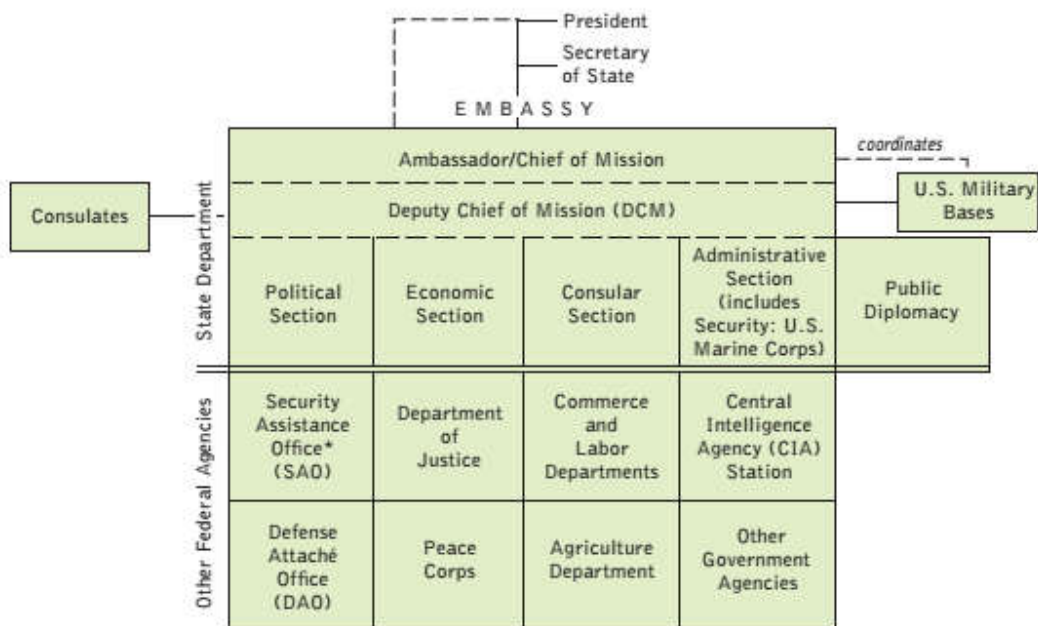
President

Secretary of State

EMBASSY

Ambassador/Chief of Mission

coordinates

U.S. Military Bases

Consulates

Deputy Chief of Mission (DCM)

State Department

| Political Section | Economic Section | Consular Section | Administrative Section (includes Security: U.S. Marine Corps) | Public Diplomacy |
|---|---|---|---|---|

Other Federal Agencies

| Security Assistance Office* (SAO) | Department of Justice | Commerce and Labor Departments | Central Intelligence Agency (CIA) Station |
|---|---|---|---|
| Defense Attaché Office (DAO) | Peace Corps | Agriculture Department | Other Government Agencies |